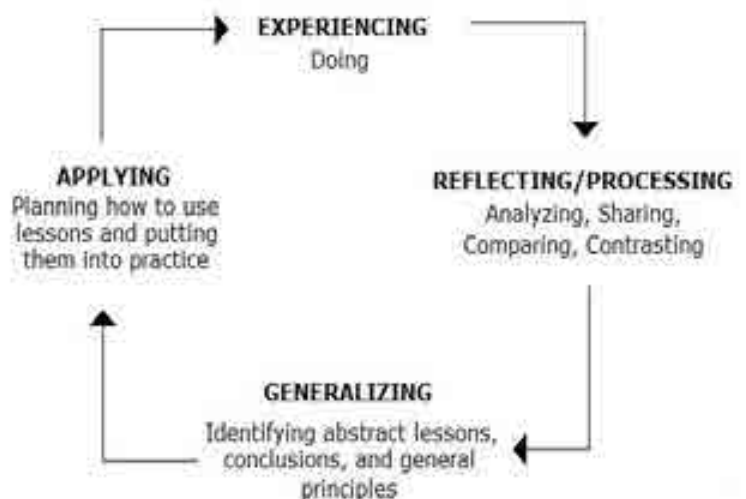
EXPERIENCING
Doing

REFLECTING/PROCESSING
Analyzing, Sharing, Comparing, Contrasting

GENERALIZING
Identifying abstract lessons, conclusions, and general principles

APPLYING
Planning how to use lessons and putting them into practice